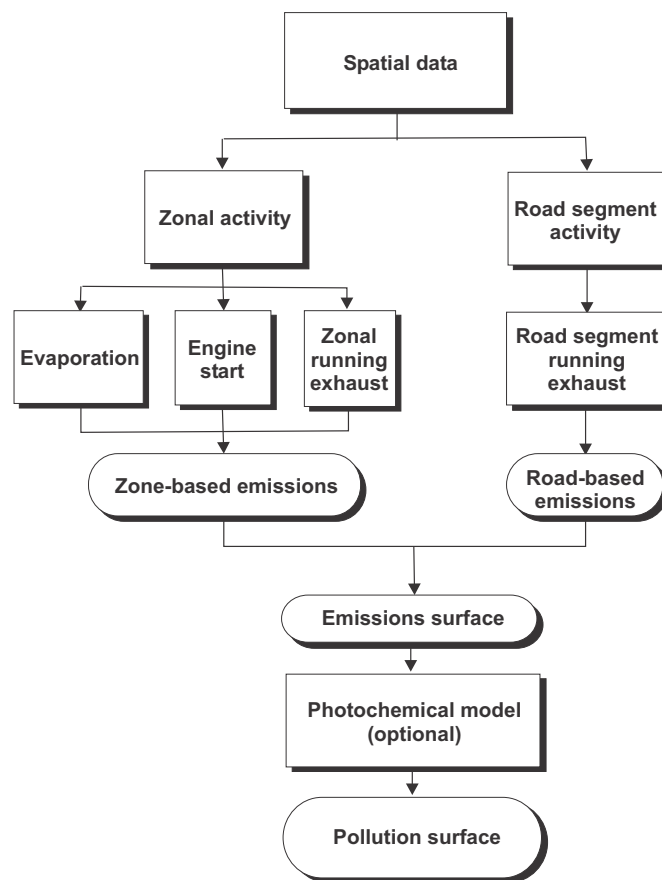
Spatial data

Zonal activity

Road segment activity

Evaporation

Engine start

Zonal running exhaust

Road segment running exhaust

Zone-based emissions

Road-based emissions

Emissions surface

Photochemical model (optional)

Pollution surface